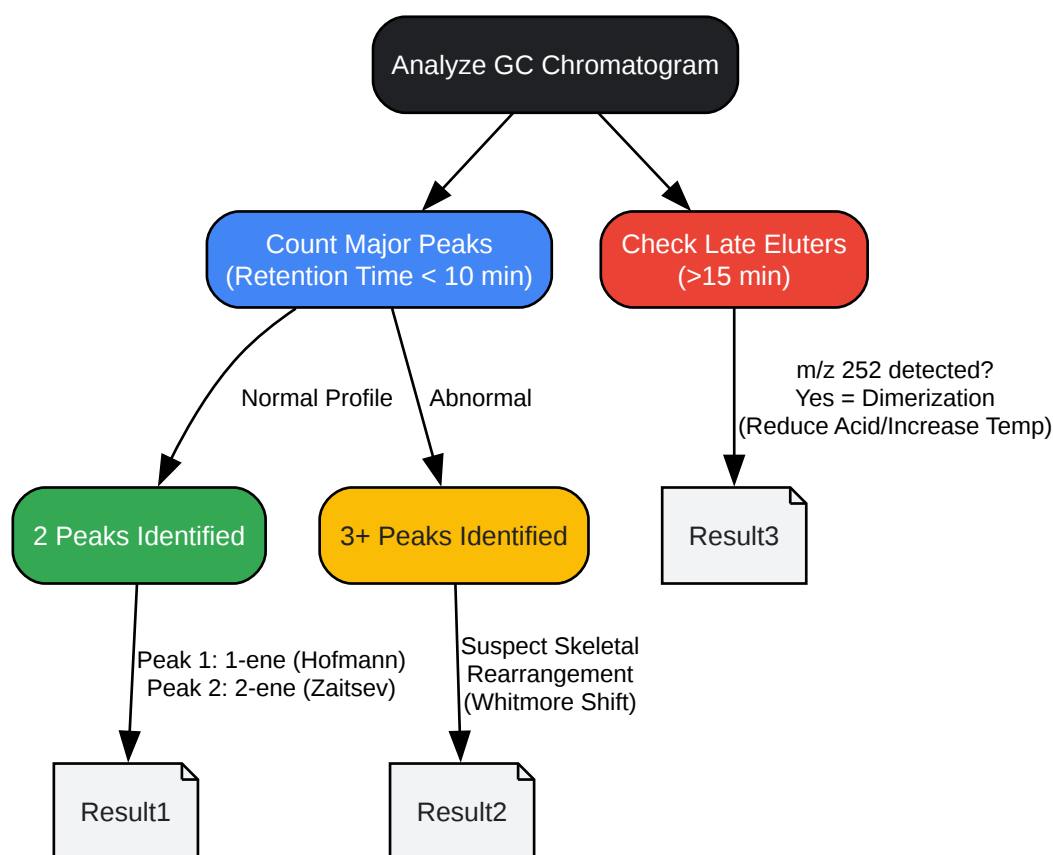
Analyze GC Chromatogram

Count Major Peaks (Retention Time < 10 min)

Check Late Eluters (>15 min)

Normal Profile

Abnormal

m/z 252 detected? Yes = Dimerization (Reduce Acid/Increase Temp)

2 Peaks Identified

3+ Peaks Identified

Result3

Peak 1: 1-ene (Hofmann) Peak 2: 2-ene (Zaitsev)

Suspect Skeletal Rearrangement (Whitmore Shift)

Result1

Result2